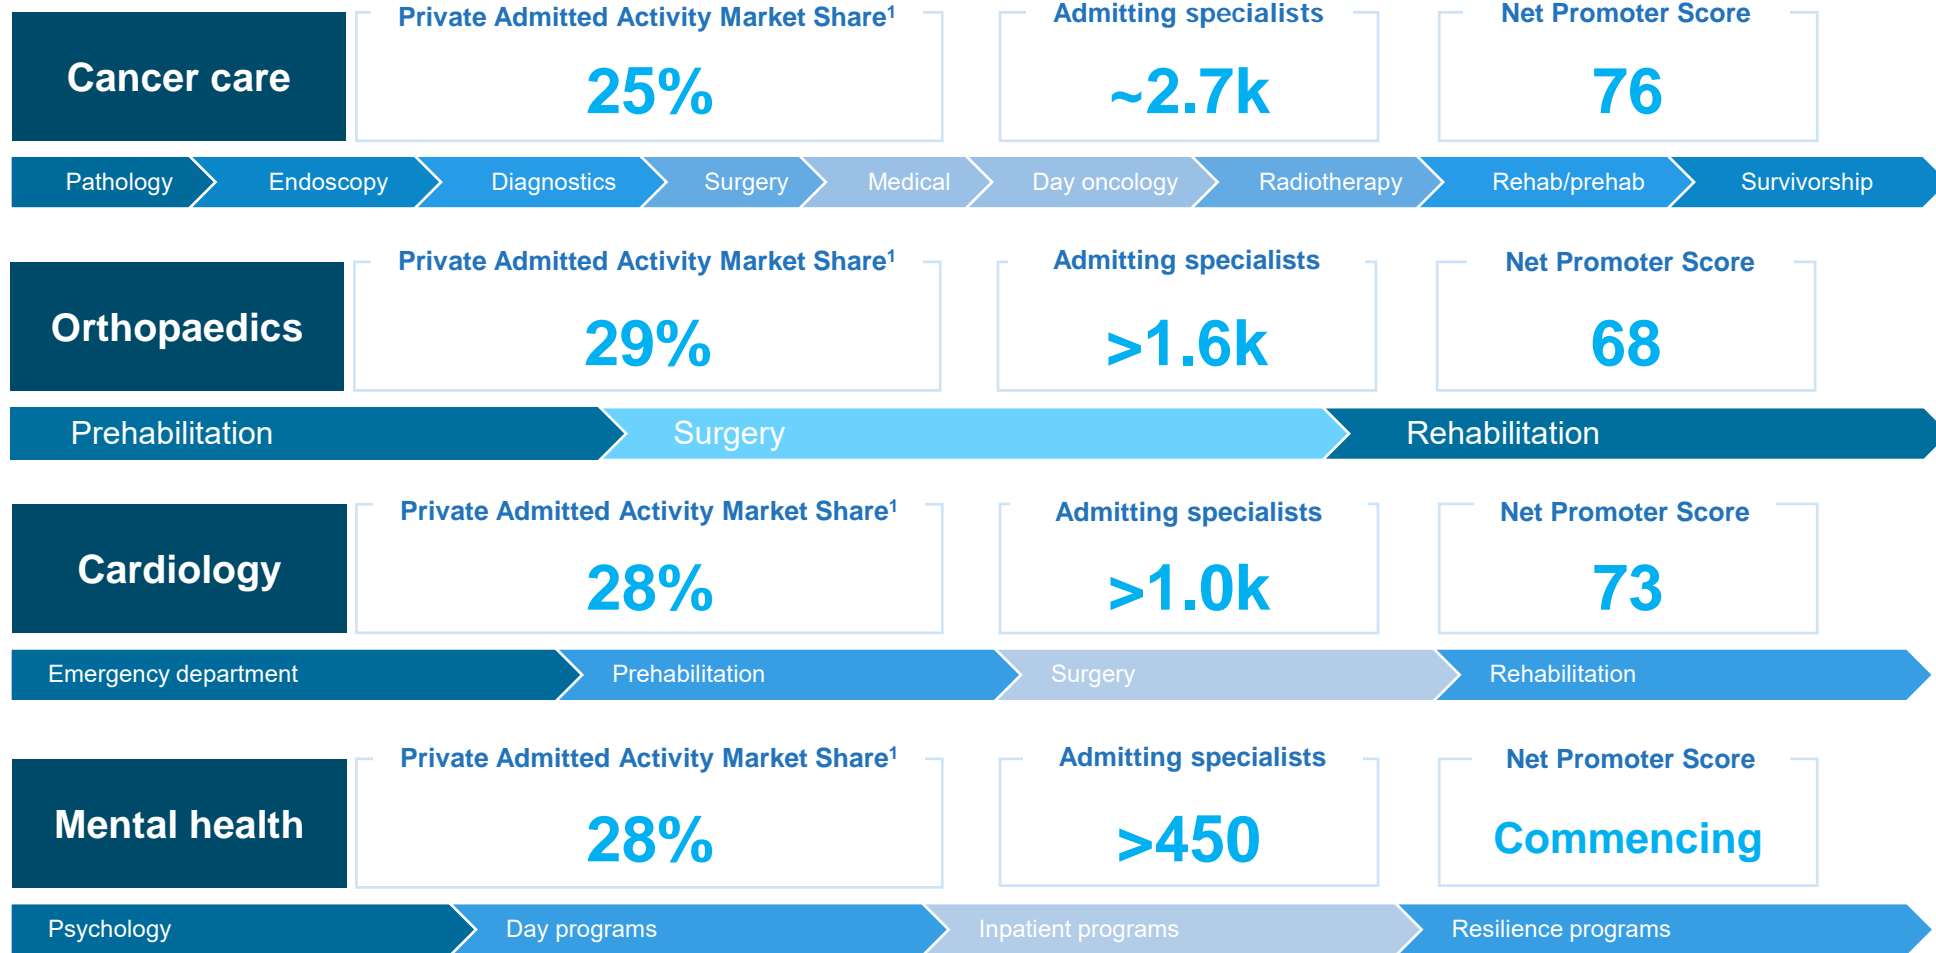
Cancer care

Private Admitted Activity Market Share$^1$

25%

Admitting specialists

~2.7k

Net Promoter Score

76

Pathology | Endoscopy | Diagnostics | Surgery | Medical | Day oncology | Radiotherapy | Rehab/prehab | Survivorship

Orthopaedics

Private Admitted Activity Market Share$^1$

29%

Admitting specialists

>1.6k

Net Promoter Score

68

Prehabilitation | Surgery | Rehabilitation

Cardiology

Private Admitted Activity Market Share$^1$

28%

Admitting specialists

>1.0k

Net Promoter Score

73

Emergency department | Prehabilitation | Surgery | Rehabilitation

Mental health

Private Admitted Activity Market Share$^1$

28%

Admitting specialists

>450

Net Promoter Score

Commencing

Psychology | Day programs | Inpatient programs | Resilience programs